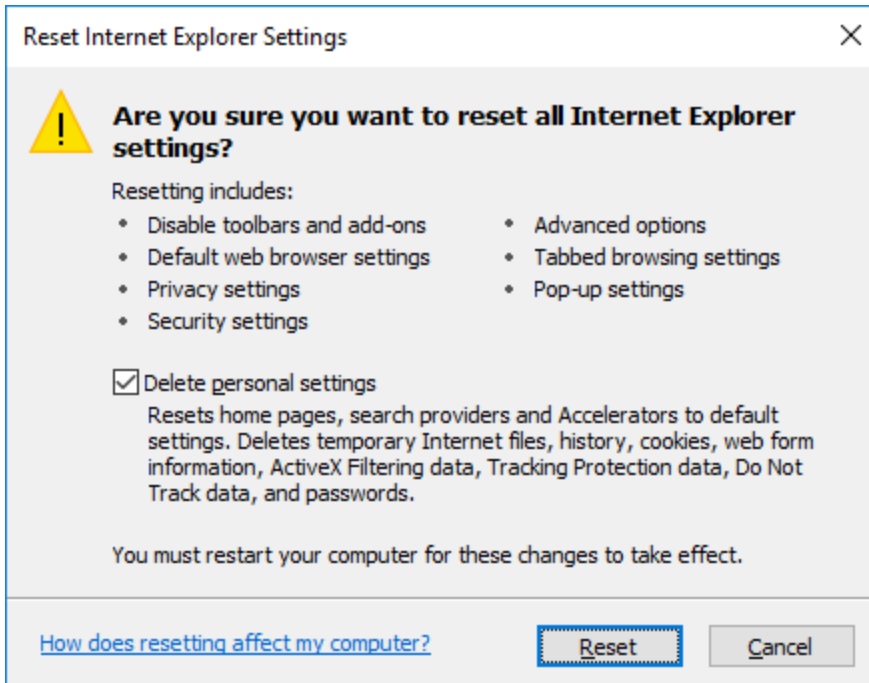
Reset Internet Explorer Settings

Are you sure you want to reset all Internet Explorer settings?

Resetting includes:

- Disable toolbars and add-ons
- Default web browser settings
- Privacy settings
- Security settings

- Advanced options
- Tabbed browsing settings
- Pop-up settings

Delete personal settings

Resets home pages, search providers and Accelerators to default settings. Deletes temporary Internet files, history, cookies, web form information, ActiveX Filtering data, Tracking Protection data, Do Not Track data, and passwords.

You must restart your computer for these changes to take effect.

How does resetting affect my computer?

Reset

Cancel